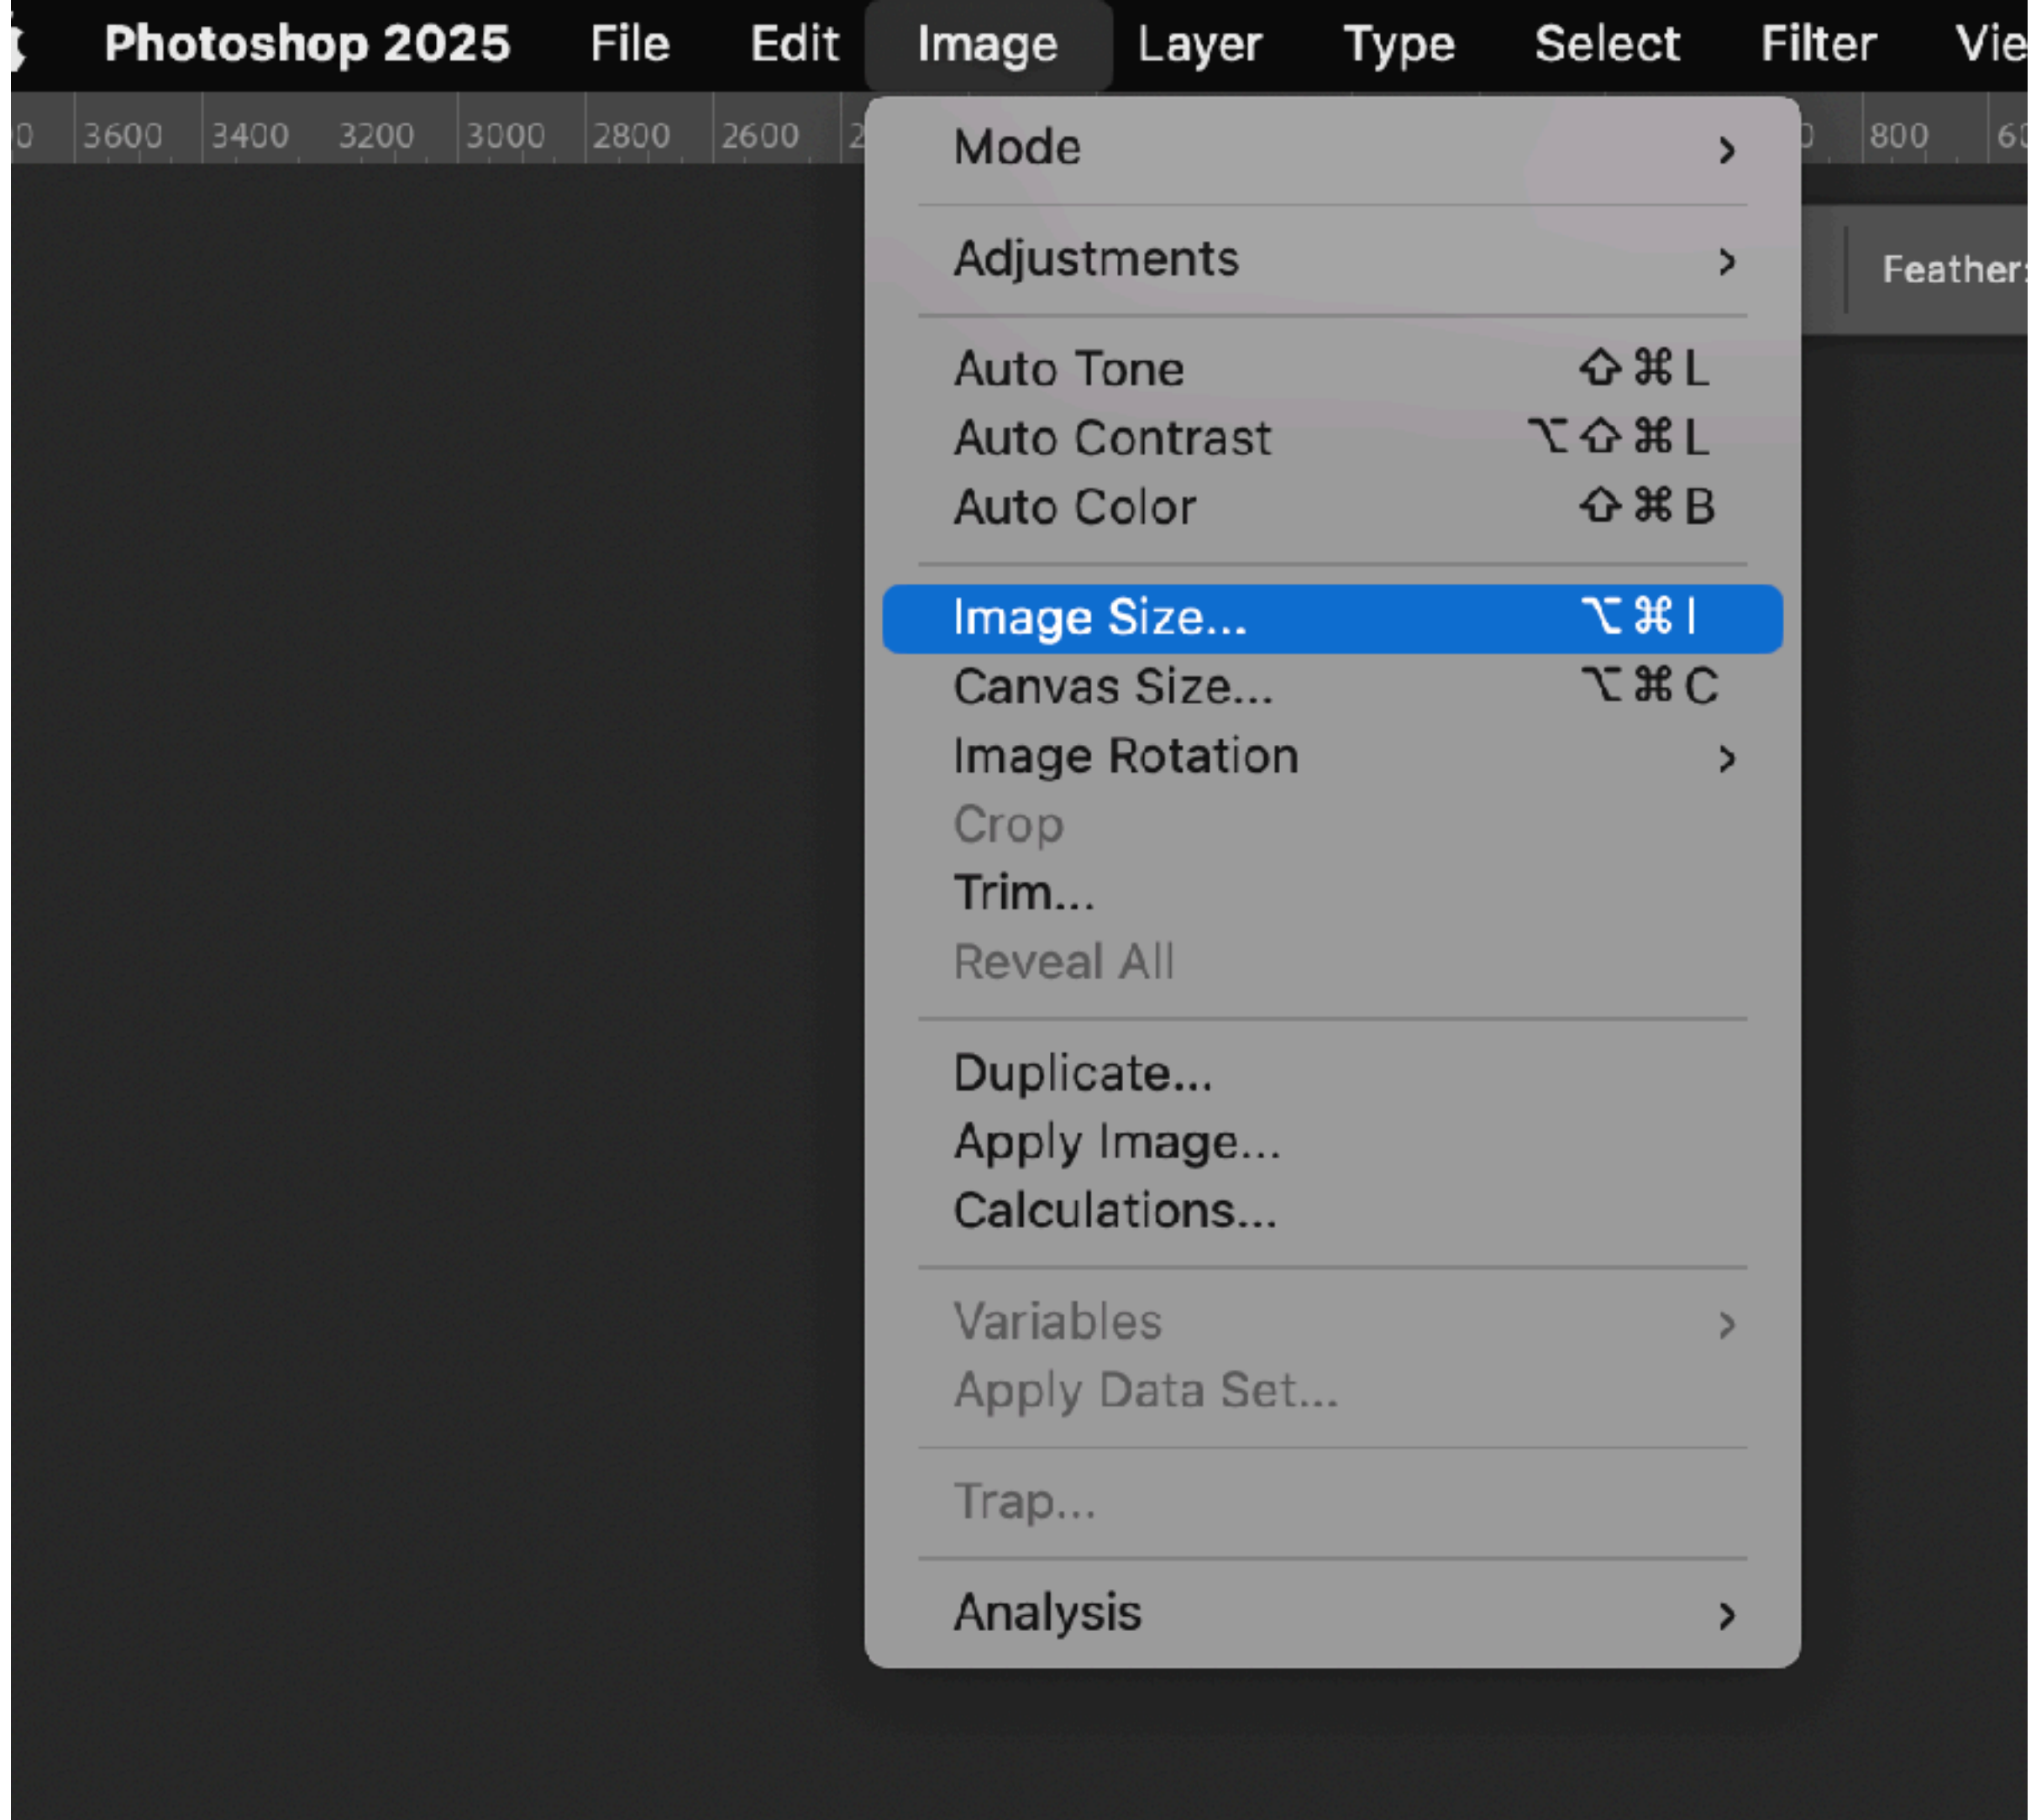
Photoshop 2025 File Edit Image Layer Type Select Filter Vie

0 3600 3400 3200 3000 2800 2600 2 0 800 60

Feather:

Mode ›

Adjustments ›

Auto Tone ⇧⌘L
Auto Contrast ⌥⇧⌘L
Auto Color ⇧⌘B

Image Size... ⌥⌘I
Canvas Size... ⌥⌘C
Image Rotation ›
Crop
Trim...
Reveal All

Duplicate...
Apply Image...
Calculations...

Variables ›
Apply Data Set...

Trap...

Analysis ›